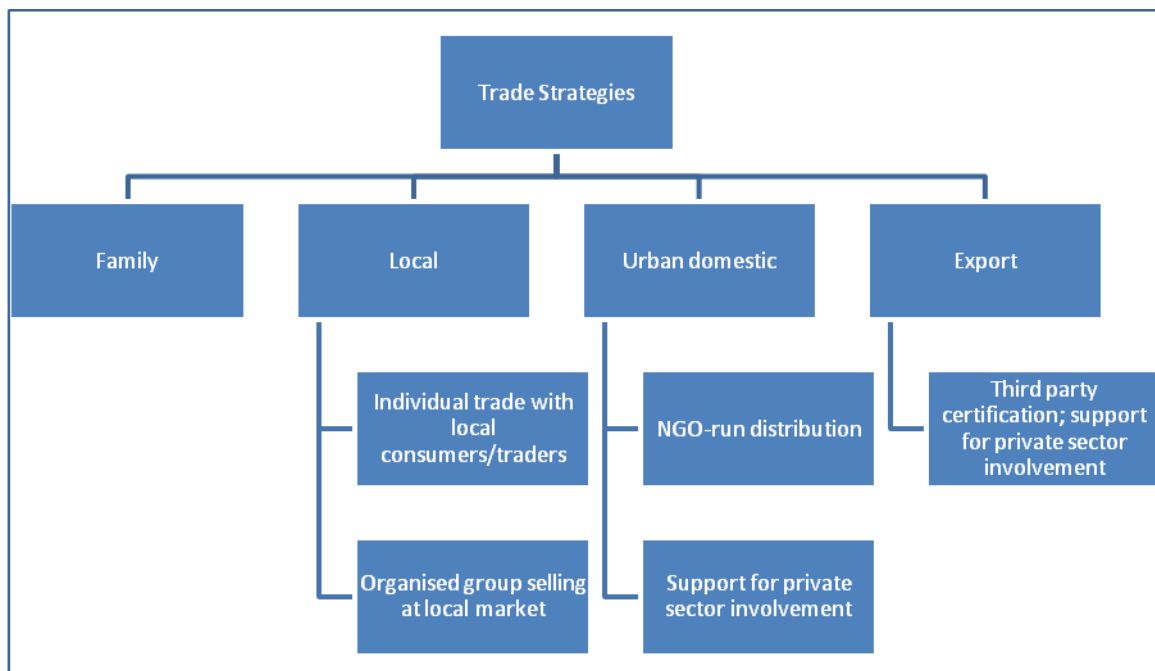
Trade Strategies

Family

Local

Urban domestic

Export

Individual trade with local consumers/traders

Organised group selling at local market

NGO-run distribution

Support for private sector involvement

Third party certification; support for private sector involvement